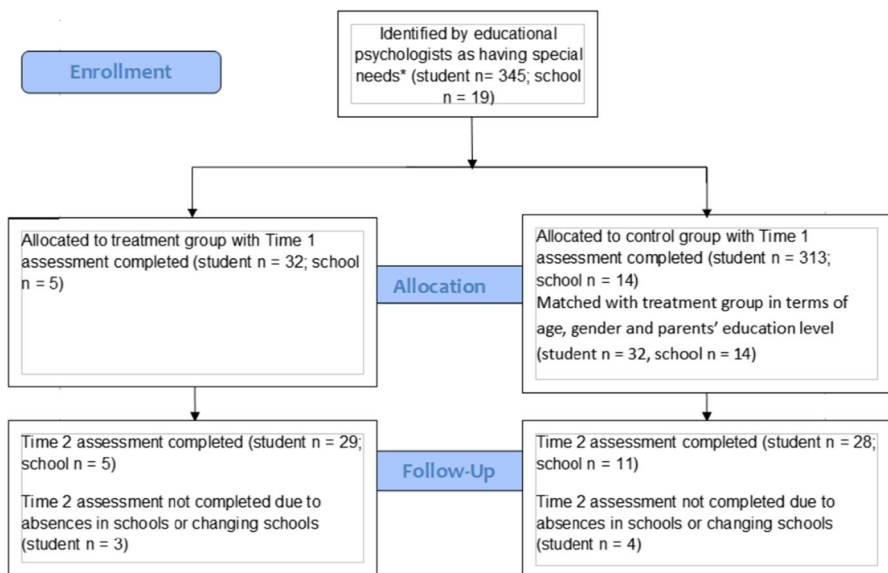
Enrollment

Identified by educational psychologists as having special needs* (student n= 345; school n = 19)

Allocated to treatment group with Time 1 assessment completed (student n = 32; school n = 5)

Allocation

Allocated to control group with Time 1 assessment completed (student n = 313; school n = 14)
Matched with treatment group in terms of age, gender and parents' education level (student n = 32, school n = 14)

Time 2 assessment completed (student n = 29; school n = 5)

Time 2 assessment not completed due to absences in schools or changing schools (student n = 3)

Follow-Up

Time 2 assessment completed (student n = 28; school n = 11)

Time 2 assessment not completed due to absences in schools or changing schools (student n = 4)